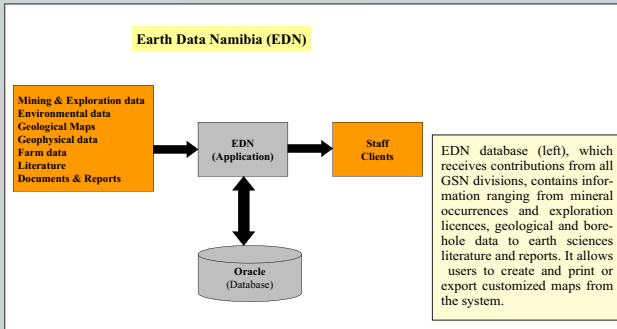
Earth Data Namibia (EDN)

Mining & Exploration data
Environmental data
Geological Maps
Geophysical data
Farm data
Literature
Documents & Reports

EDN
(Application)

Staff
Clients

Oracle
(Database)

EDN database (left), which receives contributions from all GSN divisions, contains information ranging from mineral occurrences and exploration licences, geological and borehole data to earth sciences literature and reports. It allows users to create and print or export customized maps from the system.